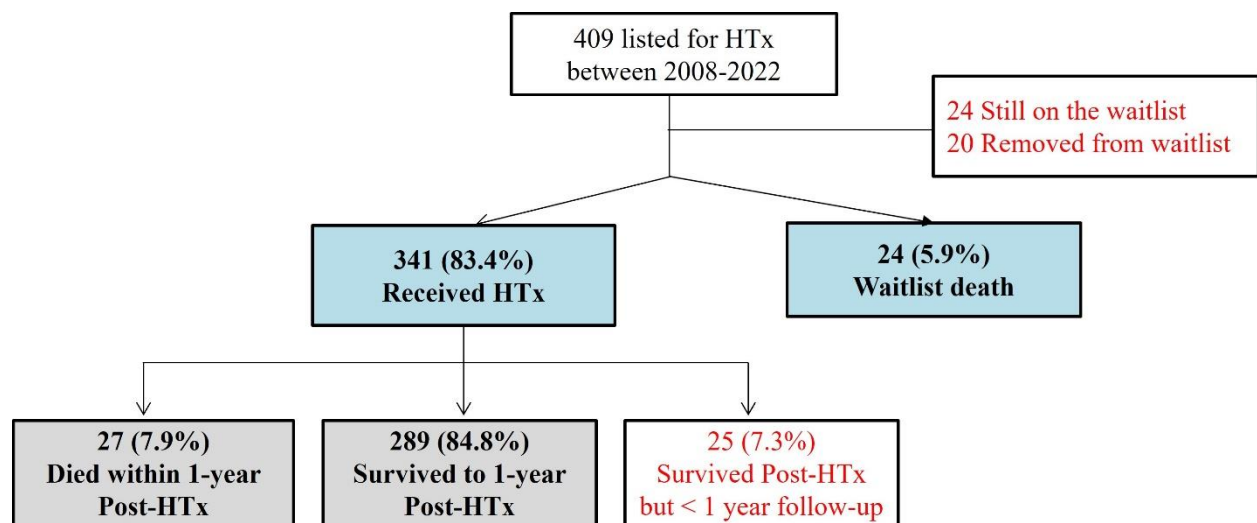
409 listed for HTx between 2008-2022

24 Still on the waitlist
20 Removed from waitlist

341 (83.4%)
Received HTx

24 (5.9%)
Waitlist death

27 (7.9%)
Died within 1-year Post-HTx

289 (84.8%)
Survived to 1-year Post-HTx

25 (7.3%)
Survived Post-HTx but < 1 year follow-up